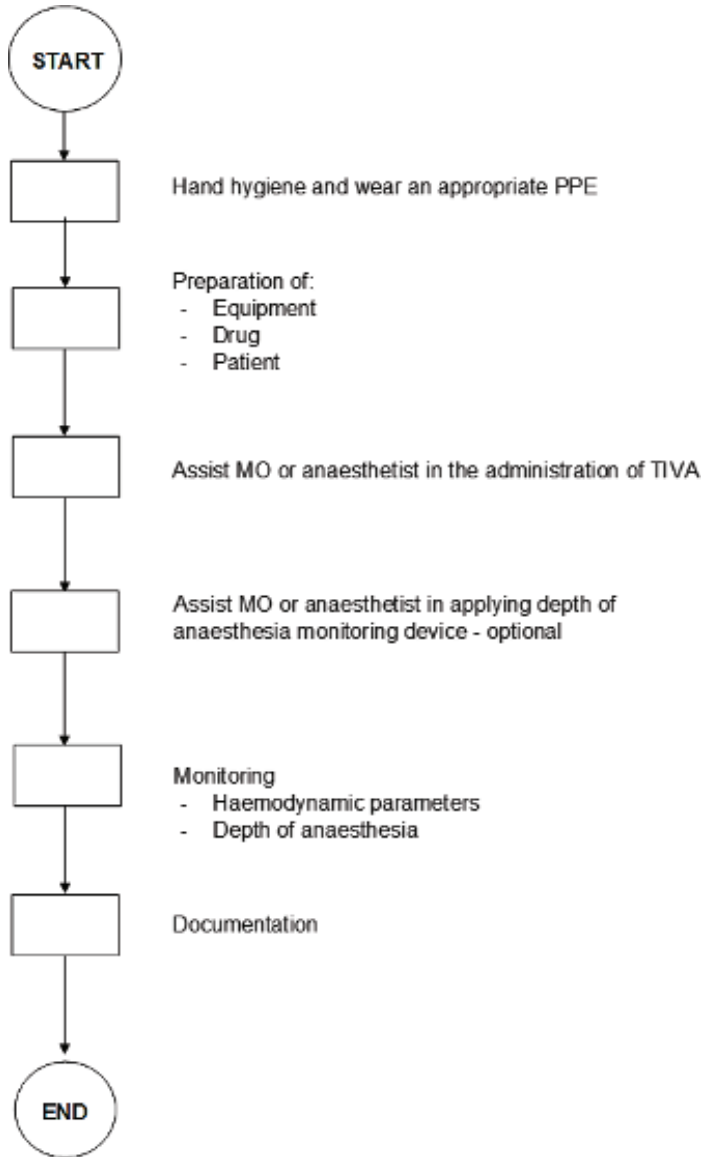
START

Hand hygiene and wear an appropriate PPE

Preparation of:
- Equipment
- Drug
- Patient

Assist MO or anaesthetist in the administration of TIVA

Assist MO or anaesthetist in applying depth of anaesthesia monitoring device - optional

Monitoring
- Haemodynamic parameters
- Depth of anaesthesia

Documentation

END